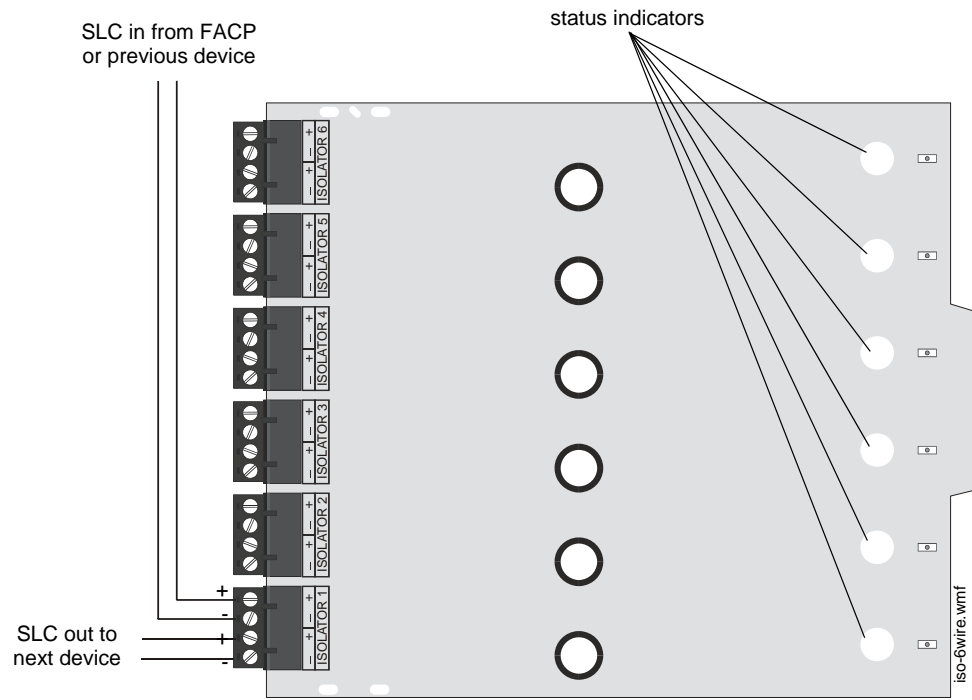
SLC in from FACP or previous device

status indicators

+ – + – ISOLATOR 6

+ – + – ISOLATOR 5

+ – + – ISOLATOR 4

+ – + – ISOLATOR 3

+ – + – ISOLATOR 2

+
-
+ – + – ISOLATOR 1

SLC out to next device
+
-

iso-6wire.wmf